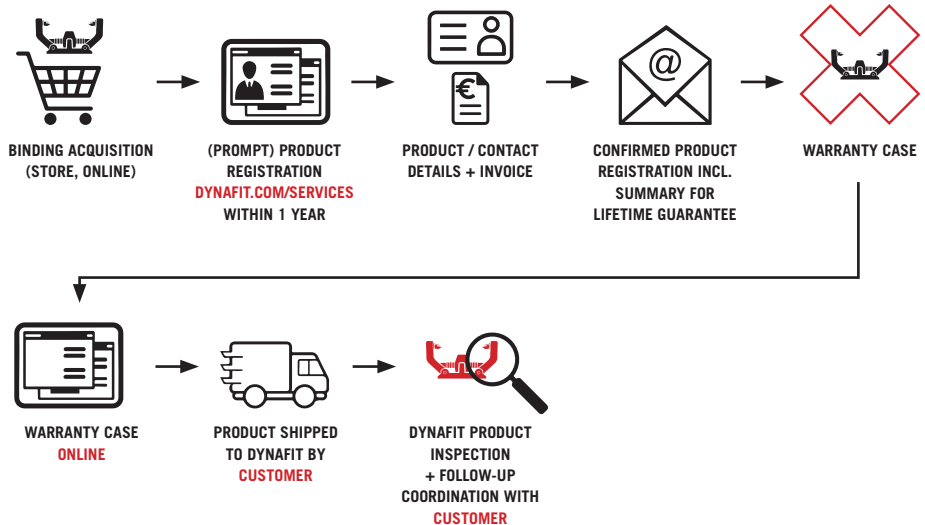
BINDING ACQUISITION (STORE, ONLINE)

(PROMPT) PRODUCT REGISTRATION DYNAFIT.COM/SERVICES WITHIN 1 YEAR

PRODUCT / CONTACT DETAILS + INVOICE

CONFIRMED PRODUCT REGISTRATION INCL. SUMMARY FOR LIFETIME GUARANTEE

WARRANTY CASE

WARRANTY CASE ONLINE

PRODUCT SHIPPED TO DYNAFIT BY CUSTOMER

DYNAFIT PRODUCT INSPECTION + FOLLOW-UP COORDINATION WITH CUSTOMER